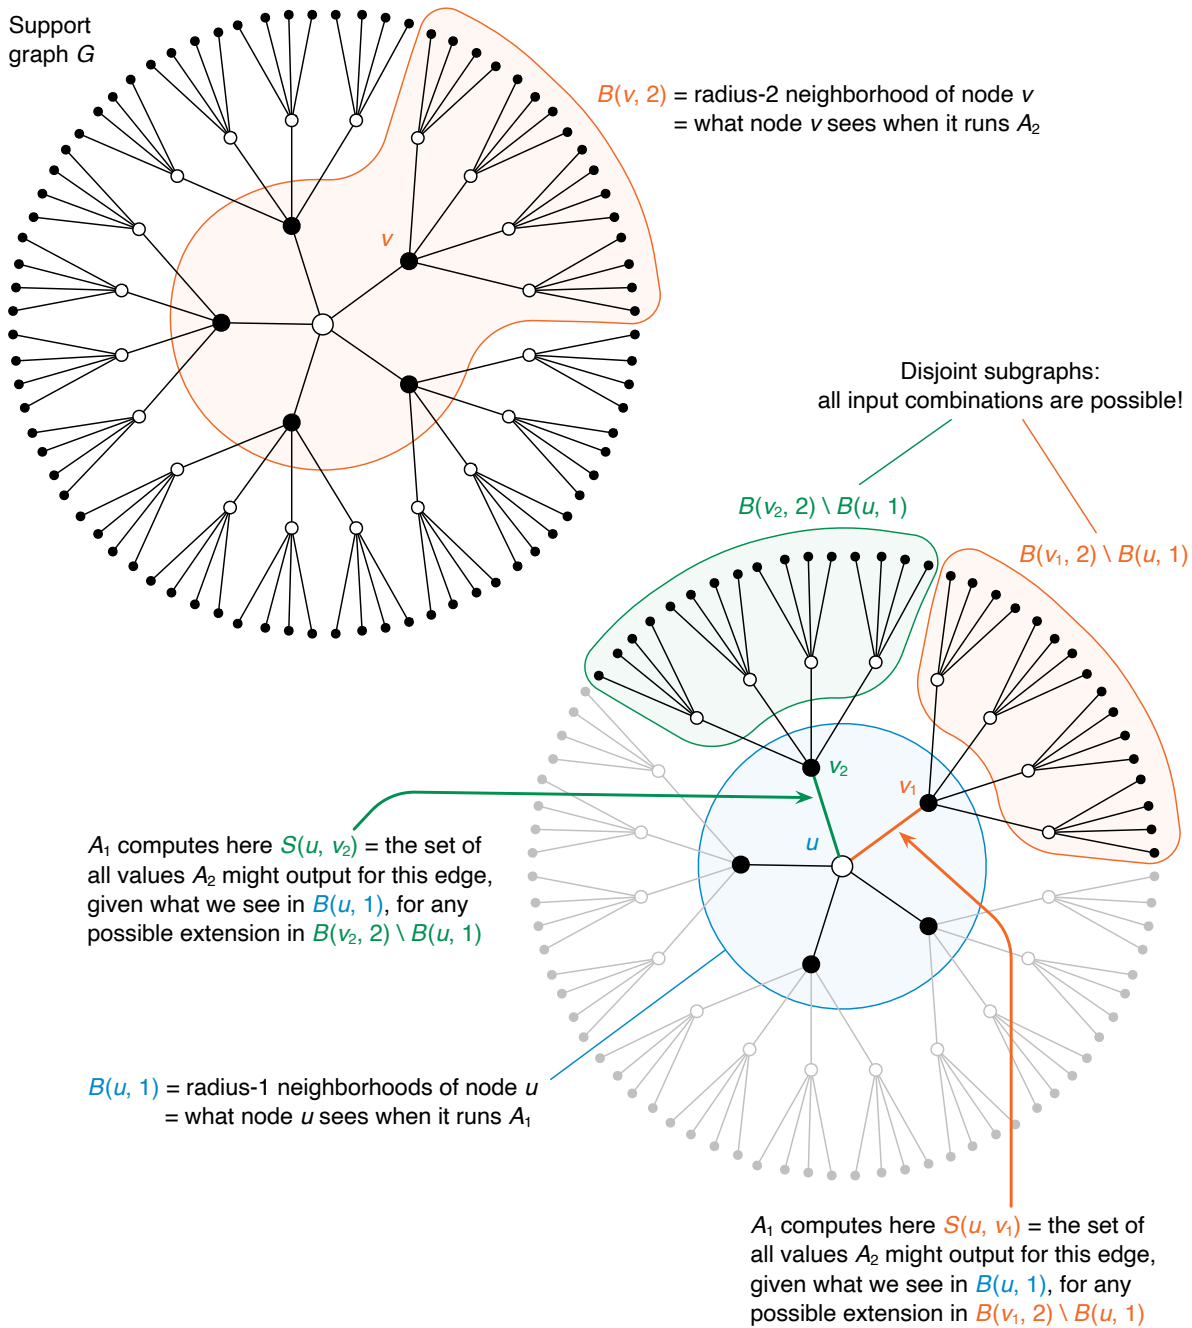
Support graph $G$

$B(v, 2)$ = radius-2 neighborhood of node $v$
= what node $v$ sees when it runs $A_2$

$v$

Disjoint subgraphs:
all input combinations are possible!

$B(v_2, 2) \setminus B(u, 1)$

$B(v_1, 2) \setminus B(u, 1)$

$v_2$

$v_1$

$u$

$A_1$ computes here $S(u, v_2)$ = the set of all values $A_2$ might output for this edge, given what we see in $B(u, 1)$, for any possible extension in $B(v_2, 2) \setminus B(u, 1)$

$B(u, 1)$ = radius-1 neighborhoods of node $u$
= what node $u$ sees when it runs $A_1$

$A_1$ computes here $S(u, v_1)$ = the set of all values $A_2$ might output for this edge, given what we see in $B(u, 1)$, for any possible extension in $B(v_1, 2) \setminus B(u, 1)$